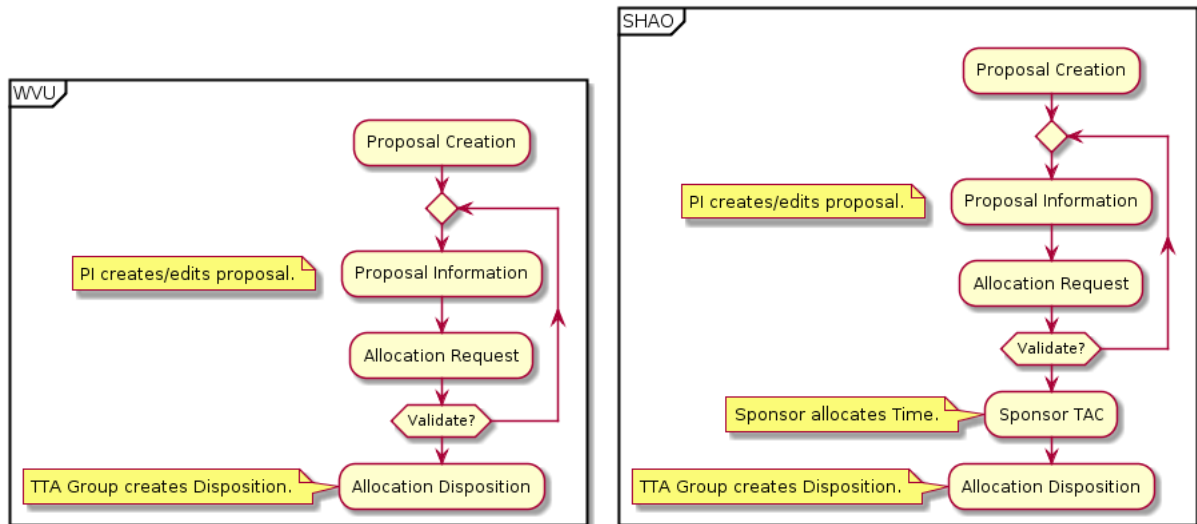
WVU

Proposal Creation

PI creates/edits proposal.

Proposal Information

Allocation Request

Validate?

TTA Group creates Disposition.

Allocation Disposition

SHAO

Proposal Creation

PI creates/edits proposal.

Proposal Information

Allocation Request

Validate?

Sponsor allocates Time.

Sponsor TAC

TTA Group creates Disposition.

Allocation Disposition